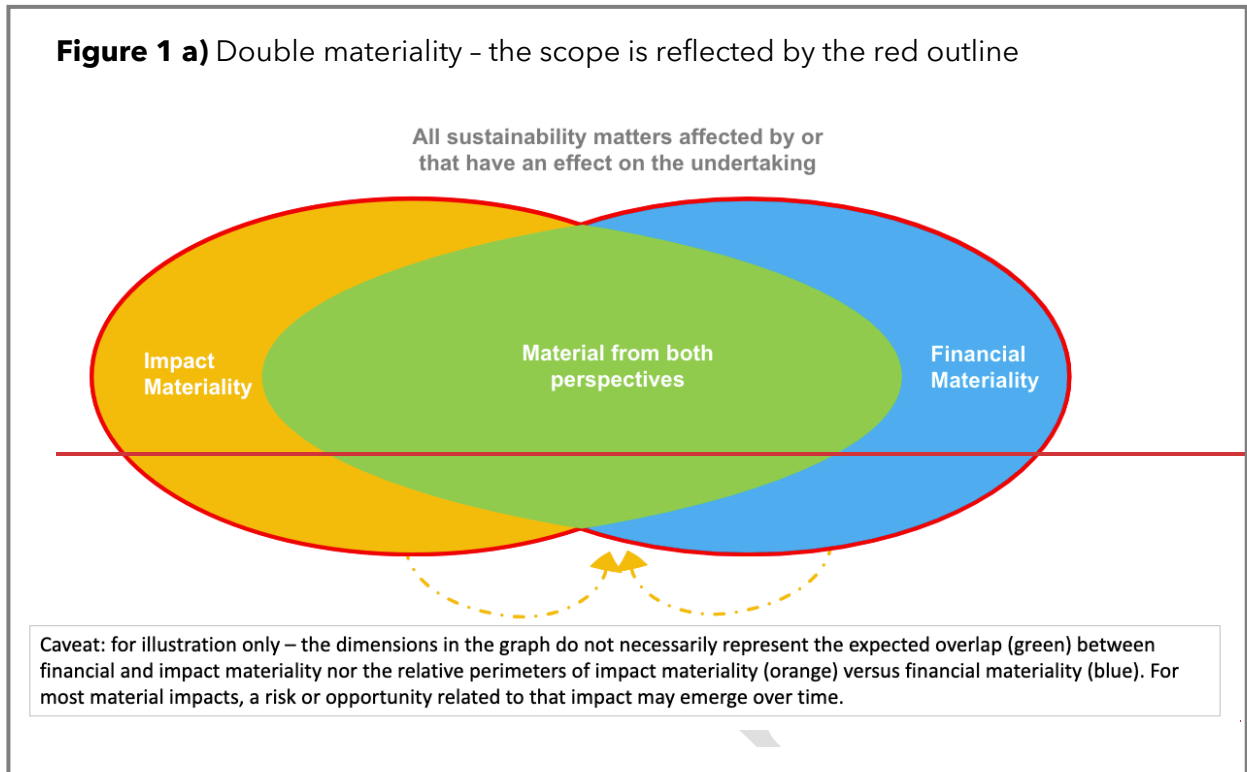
**Figure 1 a)** Double materiality – the scope is reflected by the red outline

All sustainability matters affected by or that have an effect on the undertaking

Impact Materiality

Material from both perspectives

Financial Materiality

Caveat: for illustration only – the dimensions in the graph do not necessarily represent the expected overlap (green) between financial and impact materiality nor the relative perimeters of impact materiality (orange) versus financial materiality (blue). For most material impacts, a risk or opportunity related to that impact may emerge over time.